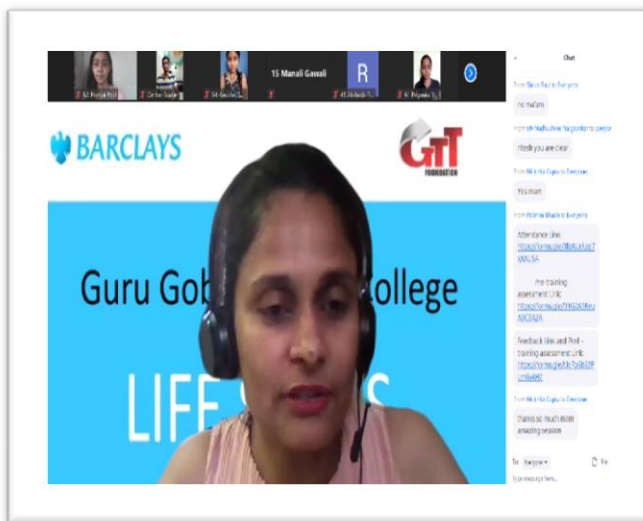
52 Pranjal Patil
Darshan Gurjar
54 Anushka
15 Manali Gawali
R
45 Rishabh
61 Priyanka

Chat

From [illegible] to Everyone
no ma'am

From 69 Madhushree Yargonkar to Everyone
Ideally you are clear

From 66 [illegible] Gupta to Everyone
Yes mam

From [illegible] Bhakre to Everyone
Attendance Link:
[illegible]

Pre training assessment Link:
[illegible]

Feedback link and Post - training assessment Link:
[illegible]

From 66 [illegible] Gupta to Everyone
thanks so much mam amazing session

To: Everyone
File
Type message here...

BARCLAYS

GTT FOUNDATION

Guru Gob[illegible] College

LIFE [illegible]